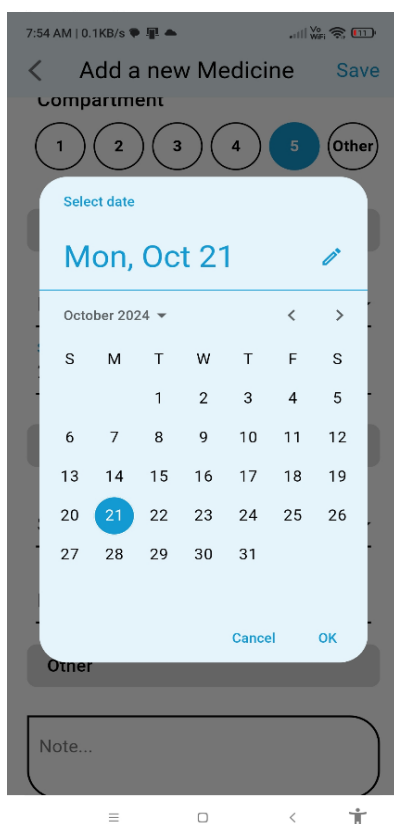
7:54 AM | 0.1KB/s

Add a new Medicine Save

Compartment

1 2 3 4 5 Other

Select date

Mon, Oct 21

October 2024

| S | M | T | W | T | F | S |
|---|---|---|---|---|---|---|
| | | 1 | 2 | 3 | 4 | 5 |
| 6 | 7 | 8 | 9 | 10 | 11 | 12 |
| 13 | 14 | 15 | 16 | 17 | 18 | 19 |
| 20 | 21 | 22 | 23 | 24 | 25 | 26 |
| 27 | 28 | 29 | 30 | 31 | | |

Cancel OK

Other

Note...